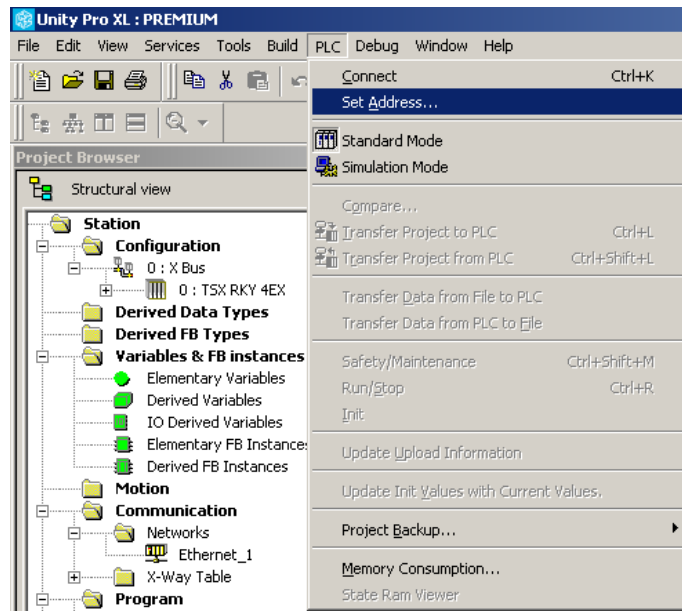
Unity Pro XL : PREMIUM

File Edit View Services Tools Build PLC Debug Window Help

Project Browser

Structural view

Station
Configuration
0 : X Bus
0 : TSX RKY 4EX
Derived Data Types
Derived FB Types
Variables & FB instances
Elementary Variables
Derived Variables
IO Derived Variables
Elementary FB Instances
Derived FB Instances
Motion
Communication
Networks
Ethernet_1
X-Way Table
Program

Connect Ctrl+K
Set Address...
Standard Mode
Simulation Mode
Compare...
Transfer Project to PLC Ctrl+L
Transfer Project from PLC Ctrl+Shift+L
Transfer Data from File to PLC
Transfer Data from PLC to File
Safety/Maintenance Ctrl+Shift+M
Run/Stop Ctrl+R
Init
Update Upload Information
Update Init Values with Current Values.
Project Backup...
Memory Consumption...
State Ram Viewer